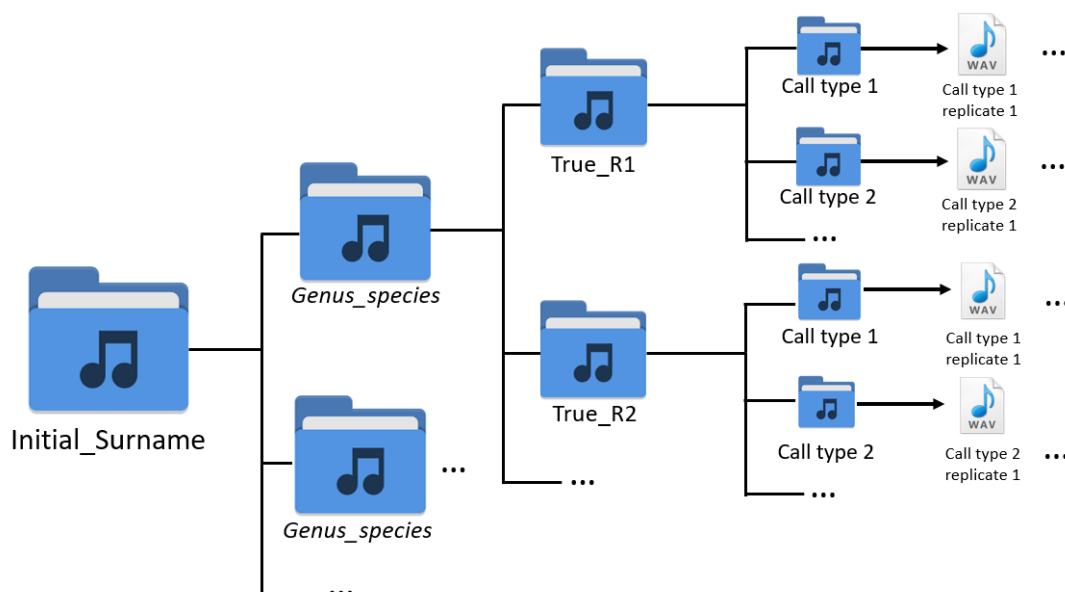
Initial_Surname

*Genus_species*

True_R1

Call type 1

WAV

Call type 1 replicate 1

...

Call type 2

WAV

Call type 2 replicate 1

...

...

True_R2

Call type 1

WAV

Call type 1 replicate 1

...

Call type 2

WAV

Call type 2 replicate 1

...

...

...

*Genus_species*

...

...